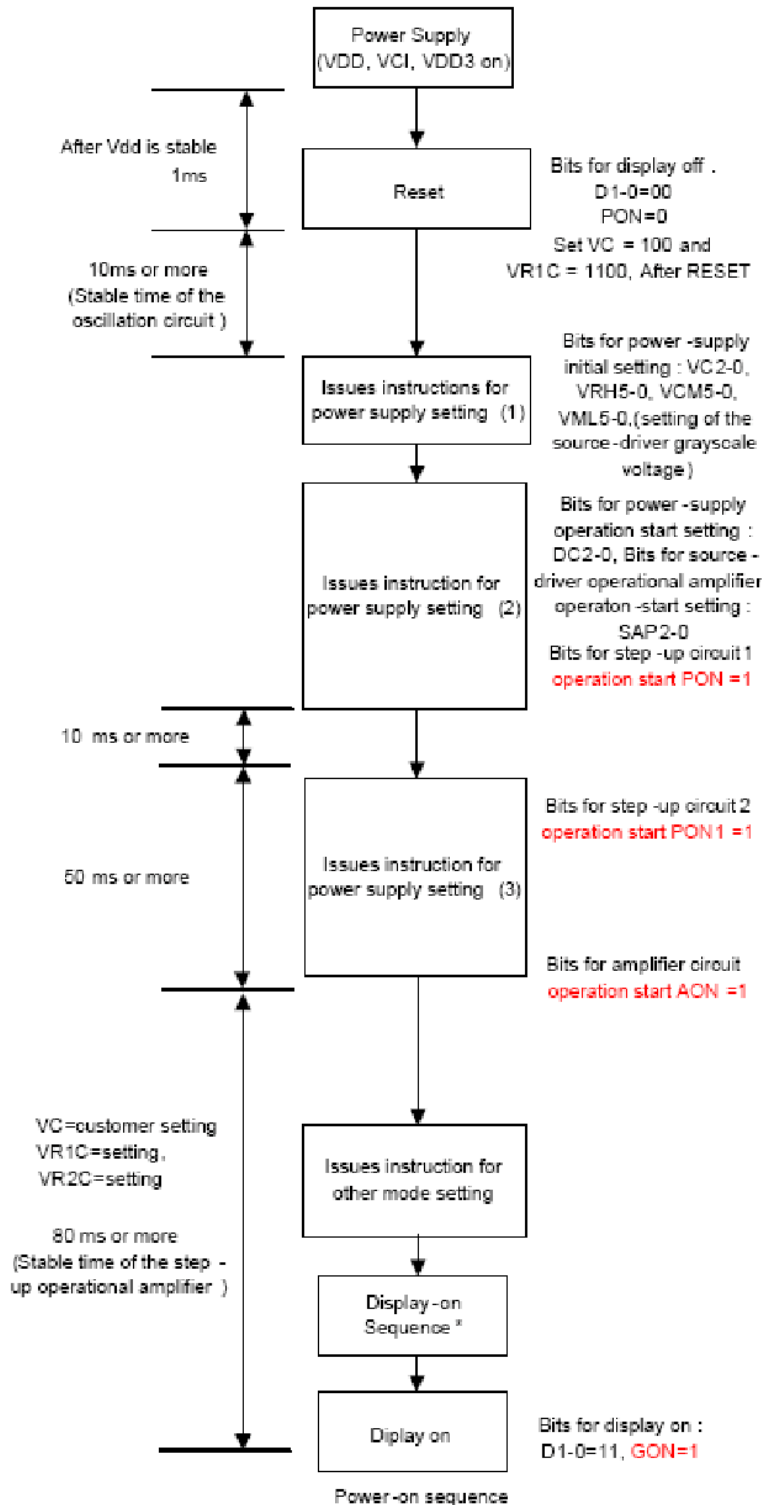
Power Supply (VDD, VCI, VDD3 on)

After Vdd is stable 1ms

Reset

Bits for display off . D1-0=00 PON=0 Set VC = 100 and VR1C = 1100, After RESET

10ms or more (Stable time of the oscillation circuit )

Issues instructions for power supply setting (1)

Bits for power -supply initial setting : VC2-0, VRH5-0, VCM5-0, VML5-0,(setting of the source-driver grayscale voltage)

Issues instruction for power supply setting (2)

Bits for power -supply operation start setting : DC2-0, Bits for source - driver operational amplifier operaton -start setting : SAP2-0

Bits for step -up circuit 1 operation start PON =1

10 ms or more

50 ms or more

Issues instruction for power supply setting (3)

Bits for step -up circuit 2 operation start PON1 =1

Bits for amplifier circuit operation start AON =1

VC=customer setting VR1C=setting, VR2C=setting

80 ms or more (Stable time of the step - up operational amplifier )

Issues instruction for other mode setting

Display -on Sequence *

Diplay on

Bits for display on : D1-0=11, GON=1

Power-on sequence